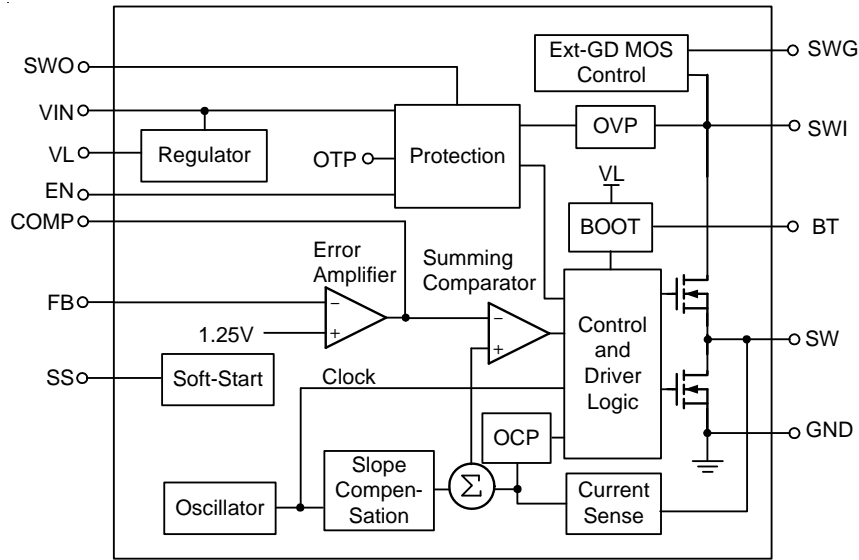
SWO

VIN

VL

EN

COMP

FB

SS

Regulator

OTP

Protection

Ext-GD MOS Control

SWG

OVP

SWI

VL

BOOT

BT

Error Amplifier

Summing Comparator

−

+

1.25V

−

+

Control and Driver Logic

SW

Soft-Start

Clock

OCP

GND

Oscillator

Slope Compen-Sation

$\Sigma$

Current Sense